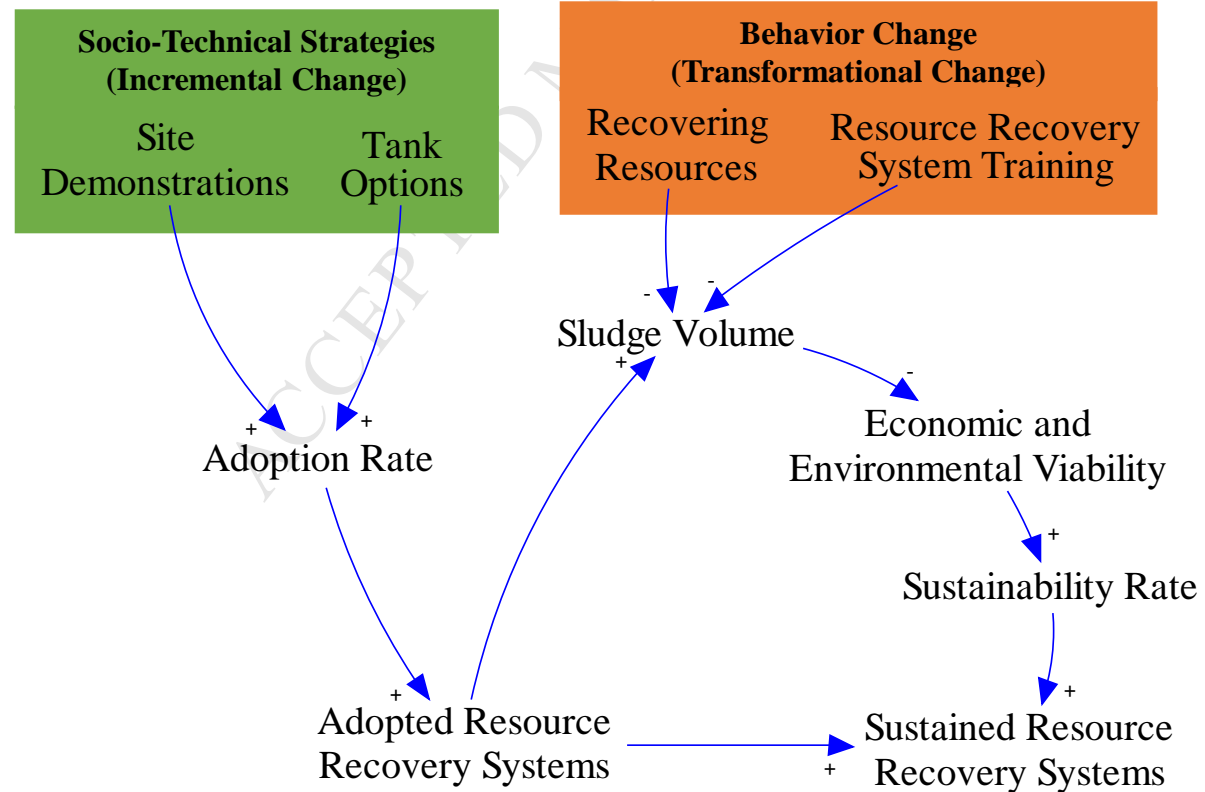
Socio-Technical Strategies
(Incremental Change)

Site Demonstrations

Tank Options

Behavior Change
(Transformational Change)

Recovering Resources

Resource Recovery System Training

-

-

Sludge Volume

+

-

+

+

Adoption Rate

Economic and Environmental Viability

+

Sustainability Rate

+

+

Adopted Resource Recovery Systems

+

Sustained Resource Recovery Systems

ACCEPTED MANUSCRIPT